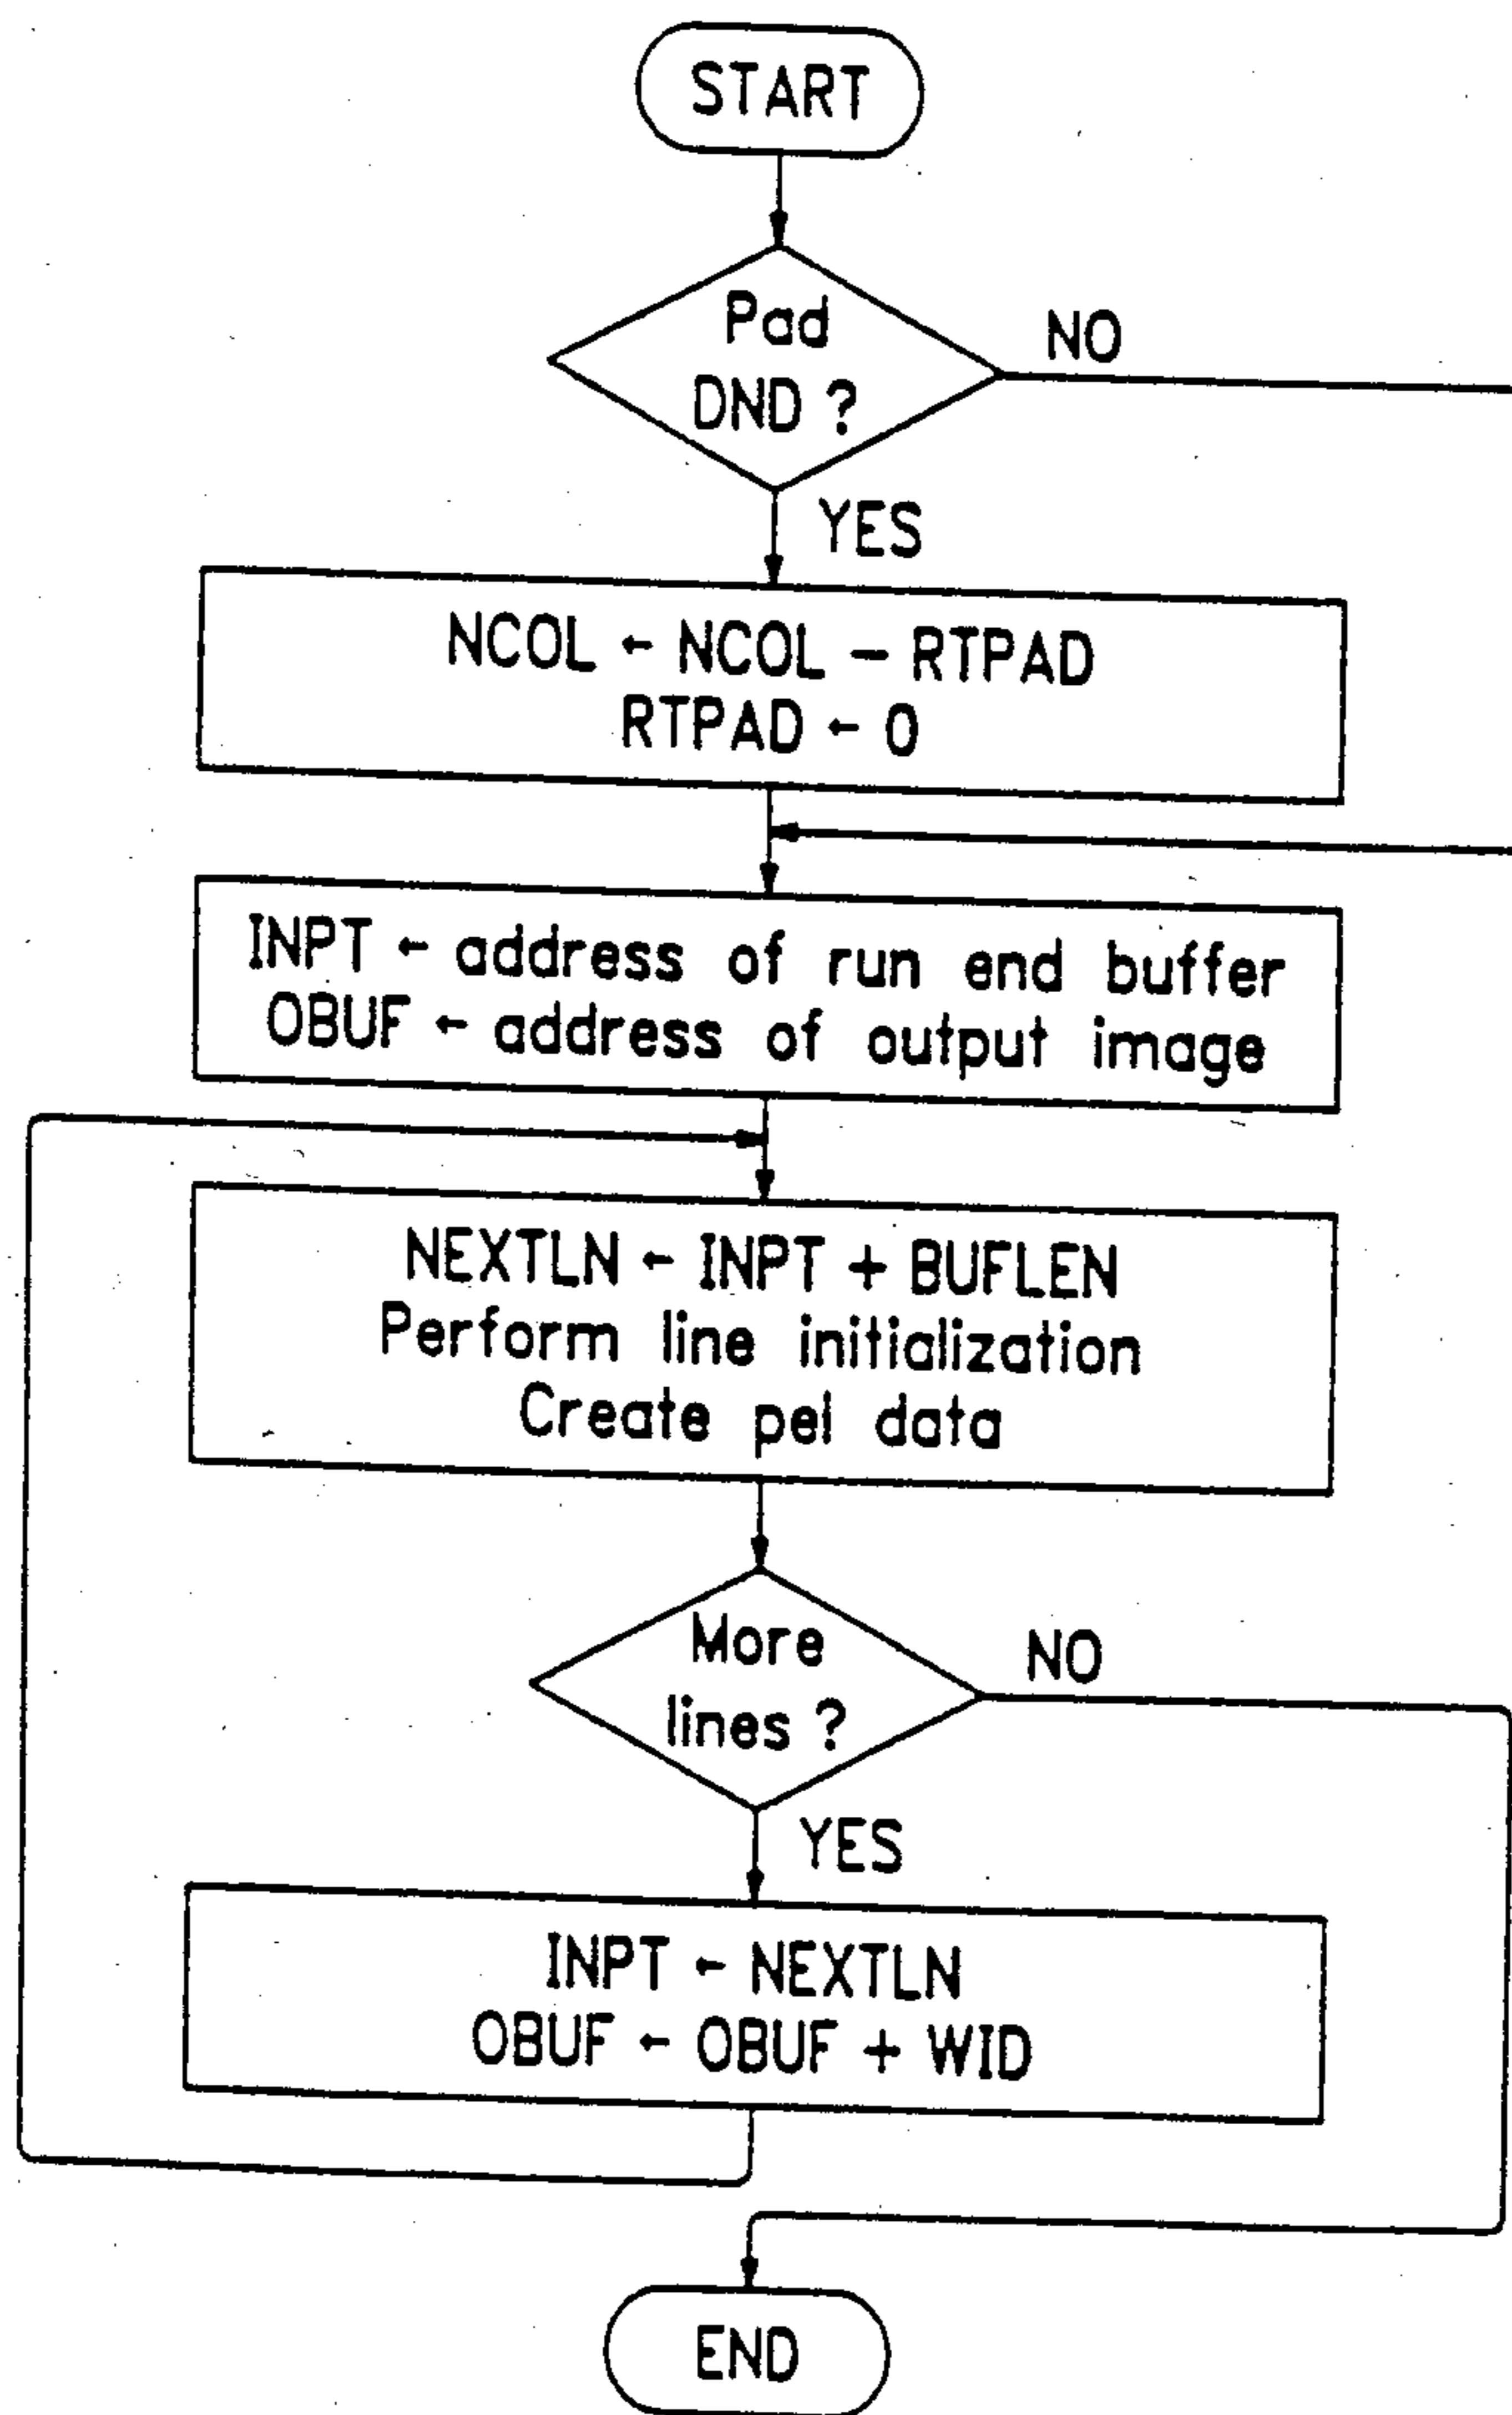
START

Pad DND ?

NO

YES

NCOL ← NCOL − RTPAD
RTPAD ← 0

INPT ← address of run end buffer
OBUF ← address of output image

NEXTLN ← INPT + BUFLEN
Perform line initialization
Create pel data

More lines ?

NO

YES

INPT ← NEXTLN
OBUF ← OBUF + WID

END